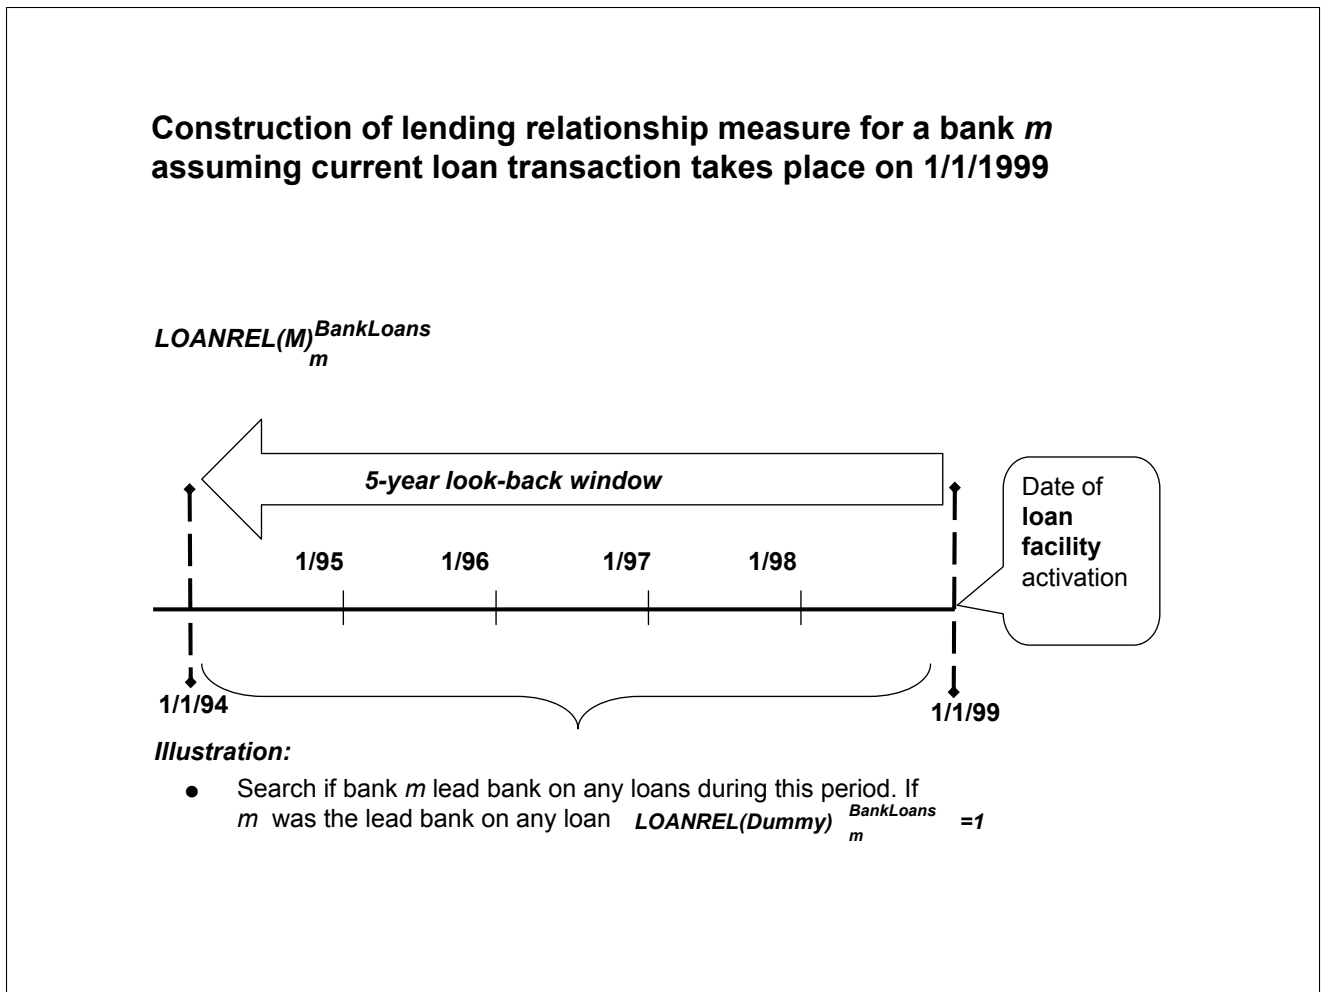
**Construction of lending relationship measure for a bank *m* assuming current loan transaction takes place on 1/1/1999**

$LOANREL(M)_{m}^{BankLoans}$

5-year look-back window

Date of **loan facility** activation

1/95

1/96

1/97

1/98

1/1/94

1/1/99

*Illustration:*

- Search if bank *m* lead bank on any loans during this period. If *m* was the lead bank on any loan $LOANREL(Dummy)_{m}^{BankLoans}=1$